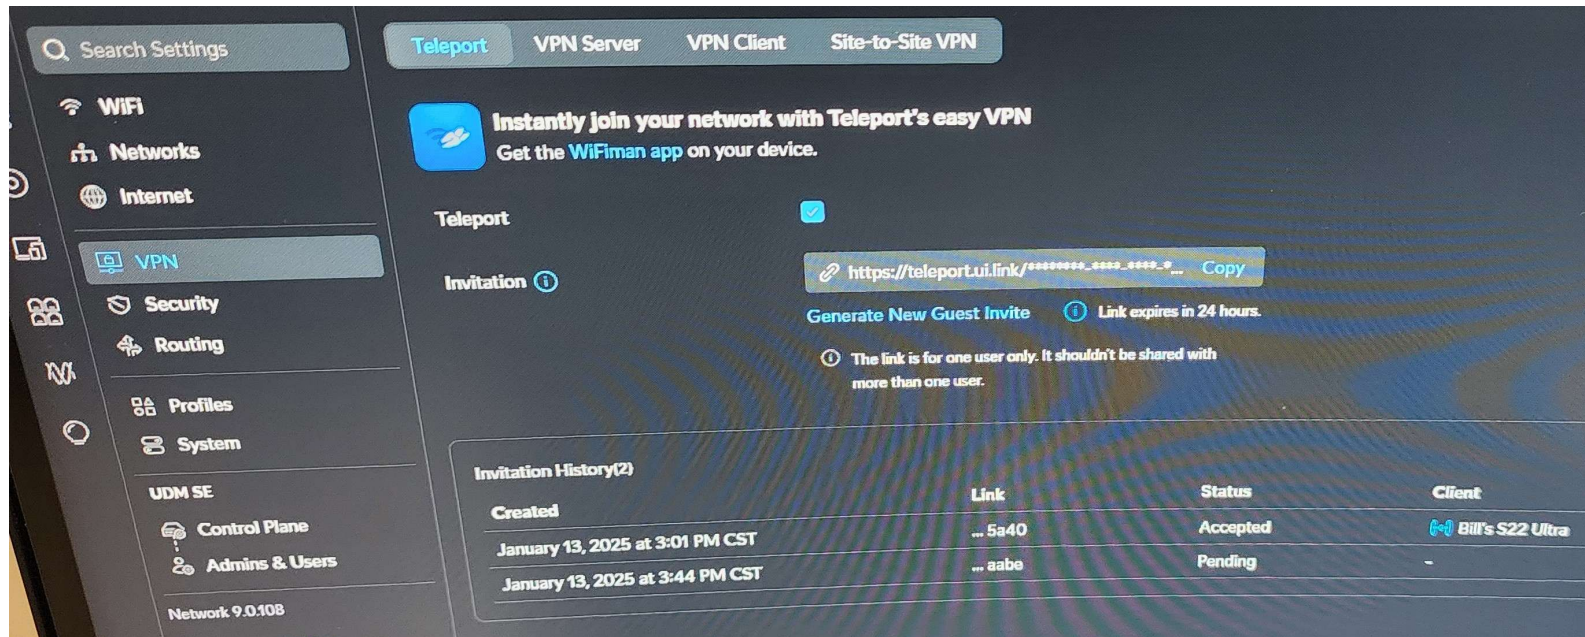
Search Settings

WiFi
Networks
Internet
VPN
Security
Routing
Profiles
System
UDM SE
Control Plane
Admins & Users
Network 9.0.108

Teleport | VPN Server | VPN Client | Site-to-Site VPN

Instantly join your network with Teleport's easy VPN
Get the WiFiman app on your device.

Teleport

Invitation

https://teleport.ui.link/********-****-****-*... Copy

Generate New Guest Invite

Link expires in 24 hours.

The link is for one user only. It shouldn't be shared with more than one user.

Invitation History(2)

| Created | Link | Status | Client |
|---|---|---|---|
| January 13, 2025 at 3:01 PM CST | ... 5a40 | Accepted | Bill's S22 Ultra |
| January 13, 2025 at 3:44 PM CST | ... aabe | Pending | - |